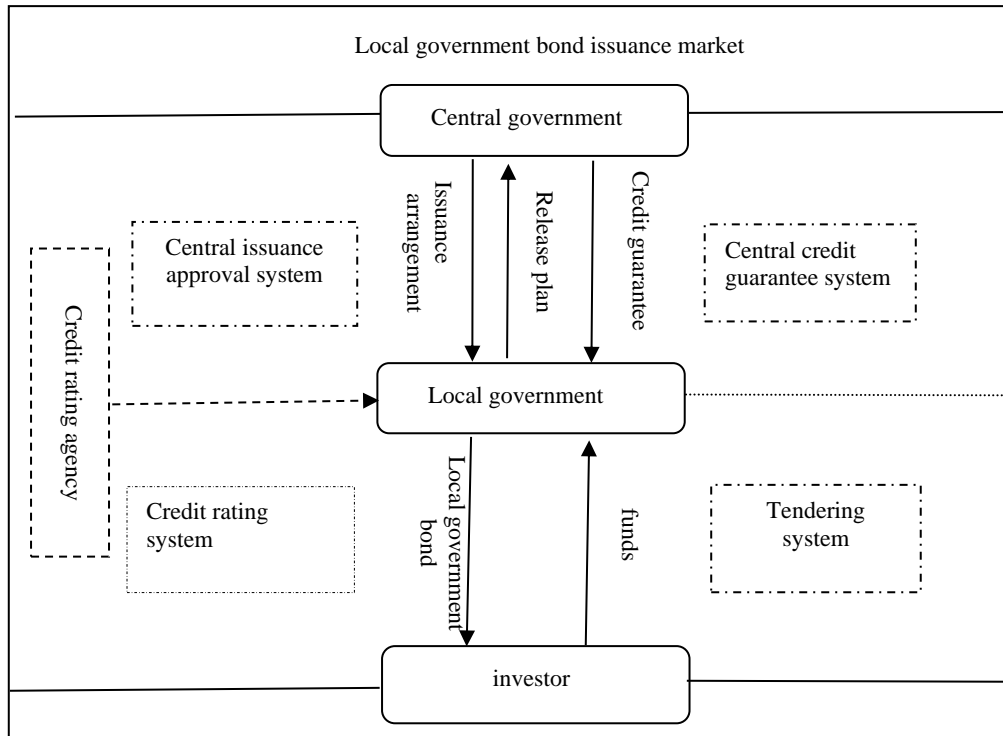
Local government bond issuance market

Central government

Issuance arrangement

Release plan

Credit guarantee

Central issuance approval system

Central credit guarantee system

Credit rating agency

Local government

Local government bond

funds

Credit rating system

Tendering system

investor